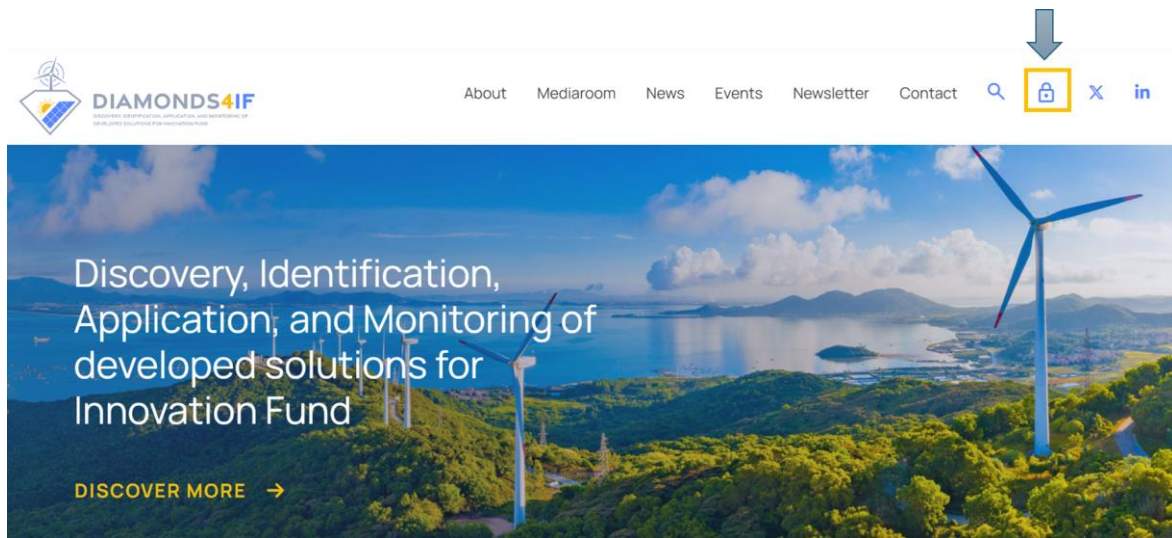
DIAMONDS4IF
DISCOVERY, IDENTIFICATION, APPLICATION, AND MONITORING OF DEVELOPED SOLUTIONS FOR INNOVATION FUND

About Mediaroom News Events Newsletter Contact

Discovery, Identification, Application, and Monitoring of developed solutions for Innovation Fund

DISCOVER MORE →